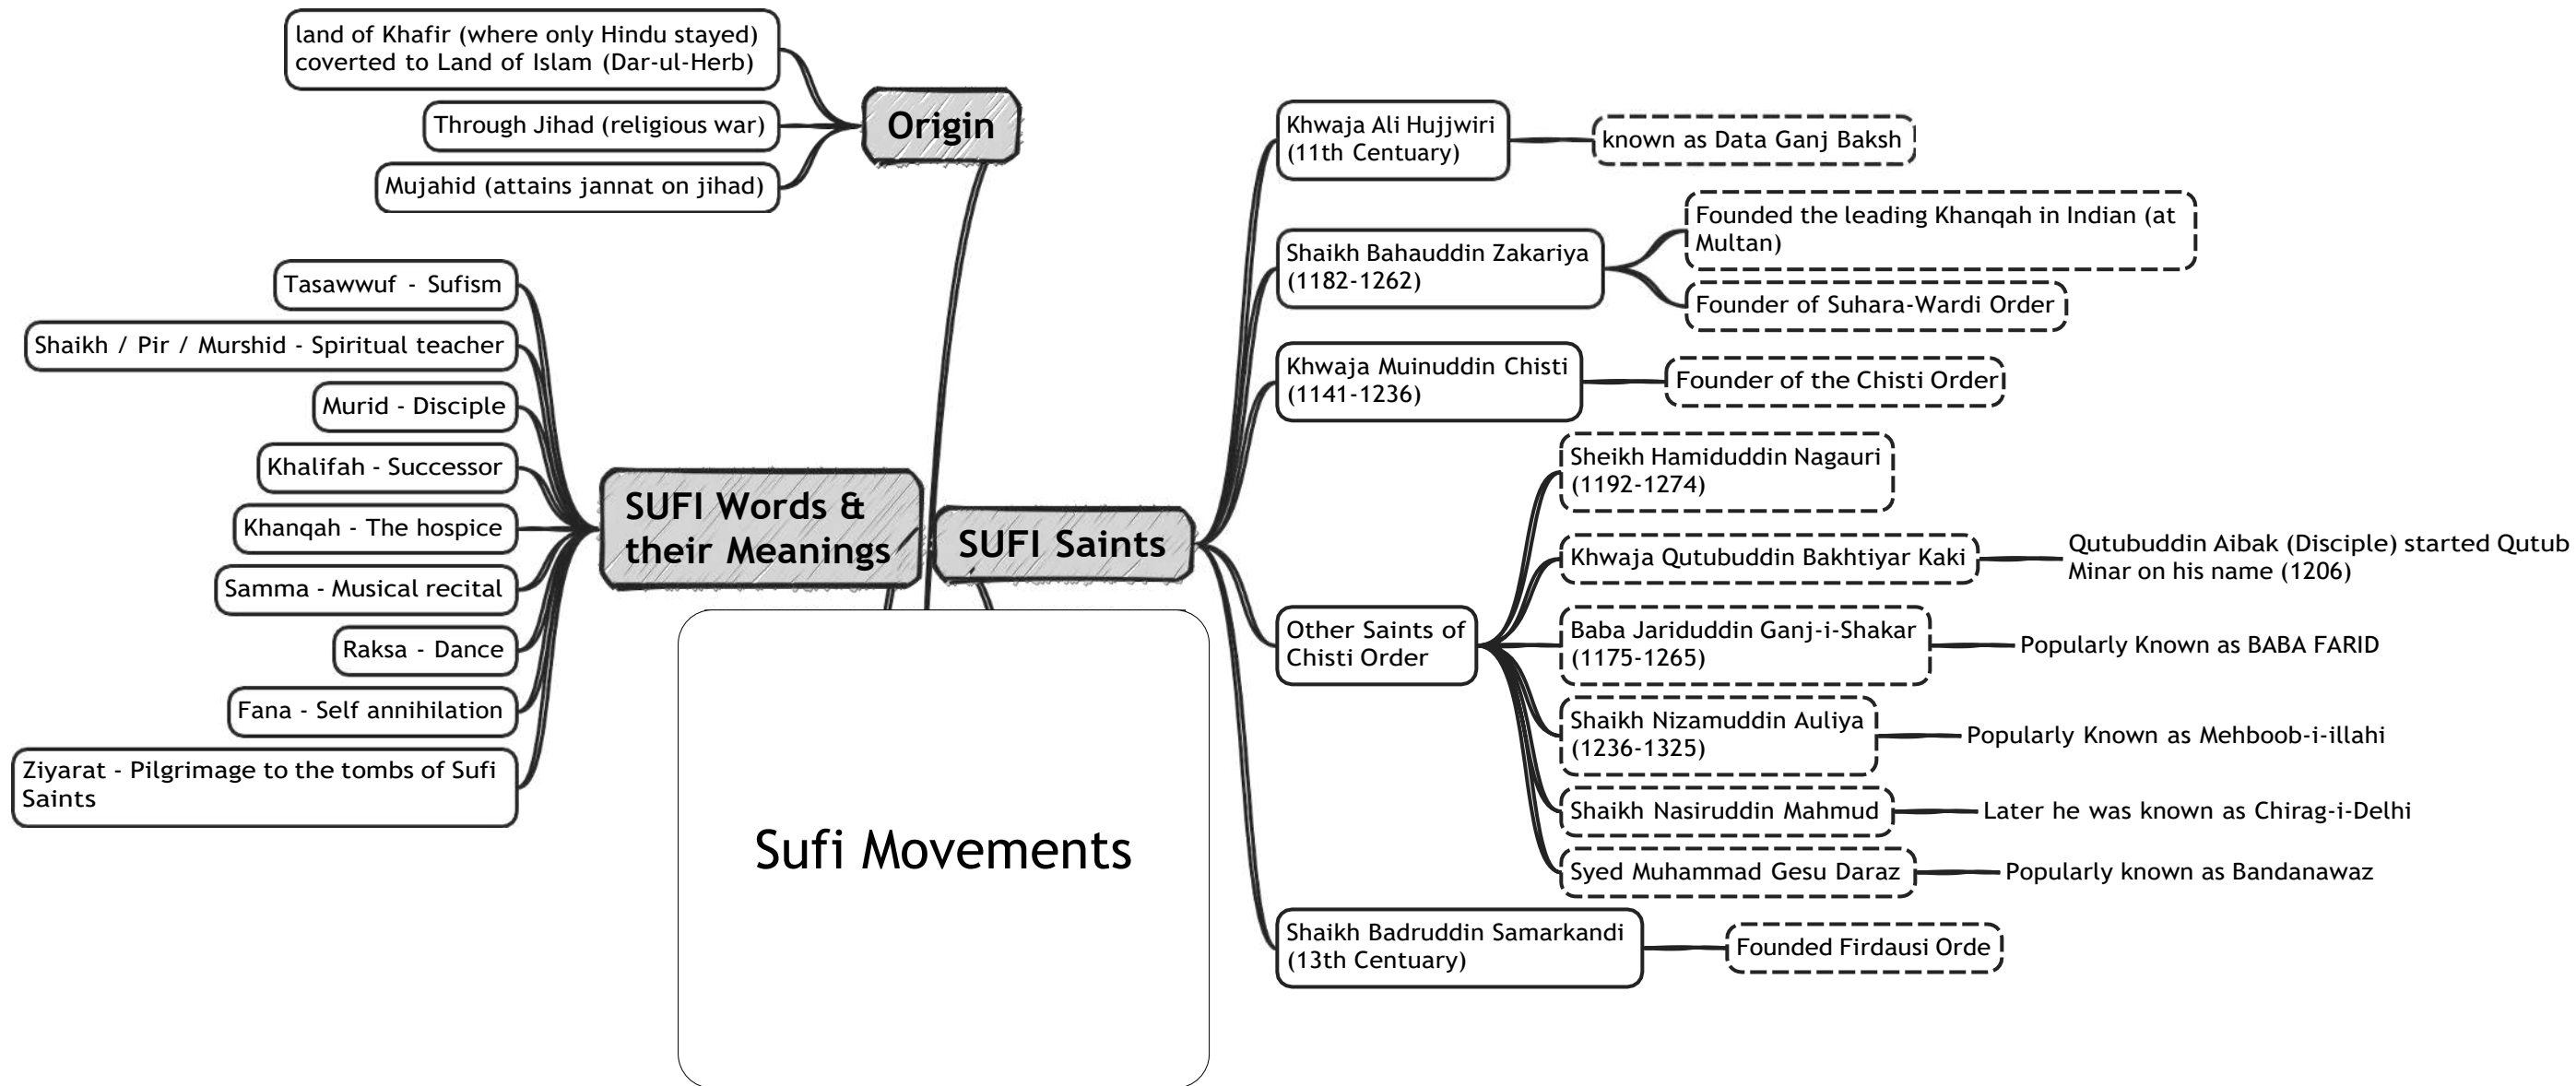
Sufi Movements

Origin

land of Khafir (where only Hindu stayed) coverted to Land of Islam (Dar-ul-Herb)

Through Jihad (religious war)

Mujahid (attains jannat on jihad)

SUFI Words & their Meanings

Tasawwuf - Sufism

Shaikh / Pir / Murshid - Spiritual teacher

Murid - Disciple

Khalifah - Successor

Khanqah - The hospice

Samma - Musical recital

Raksa - Dance

Fana - Self annihilation

Ziyarat - Pilgrimage to the tombs of Sufi Saints

SUFI Saints

Khwaja Ali Hujjwiri (11th Centuary)

known as Data Ganj Baksh

Shaikh Bahauddin Zakariya (1182-1262)

Founded the leading Khanqah in Indian (at Multan)

Founder of Suhara-Wardi Order

Khwaja Muinuddin Chisti (1141-1236)

Founder of the Chisti Order

Other Saints of Chisti Order

Sheikh Hamiduddin Nagauri (1192-1274)

Khwaja Qutubuddin Bakhtiyar Kaki

Qutubuddin Aibak (Disciple) started Qutub Minar on his name (1206)

Baba Jariduddin Ganj-i-Shakar (1175-1265)

Popularly Known as BABA FARID

Shaikh Nizamuddin Auliya (1236-1325)

Popularly Known as Mehboob-i-illahi

Shaikh Nasiruddin Mahmud

Later he was known as Chirag-i-Delhi

Syed Muhammad Gesu Daraz

Popularly known as Bandanawaz

Shaikh Badruddin Samarkandi (13th Centuary)

Founded Firdausi Orde